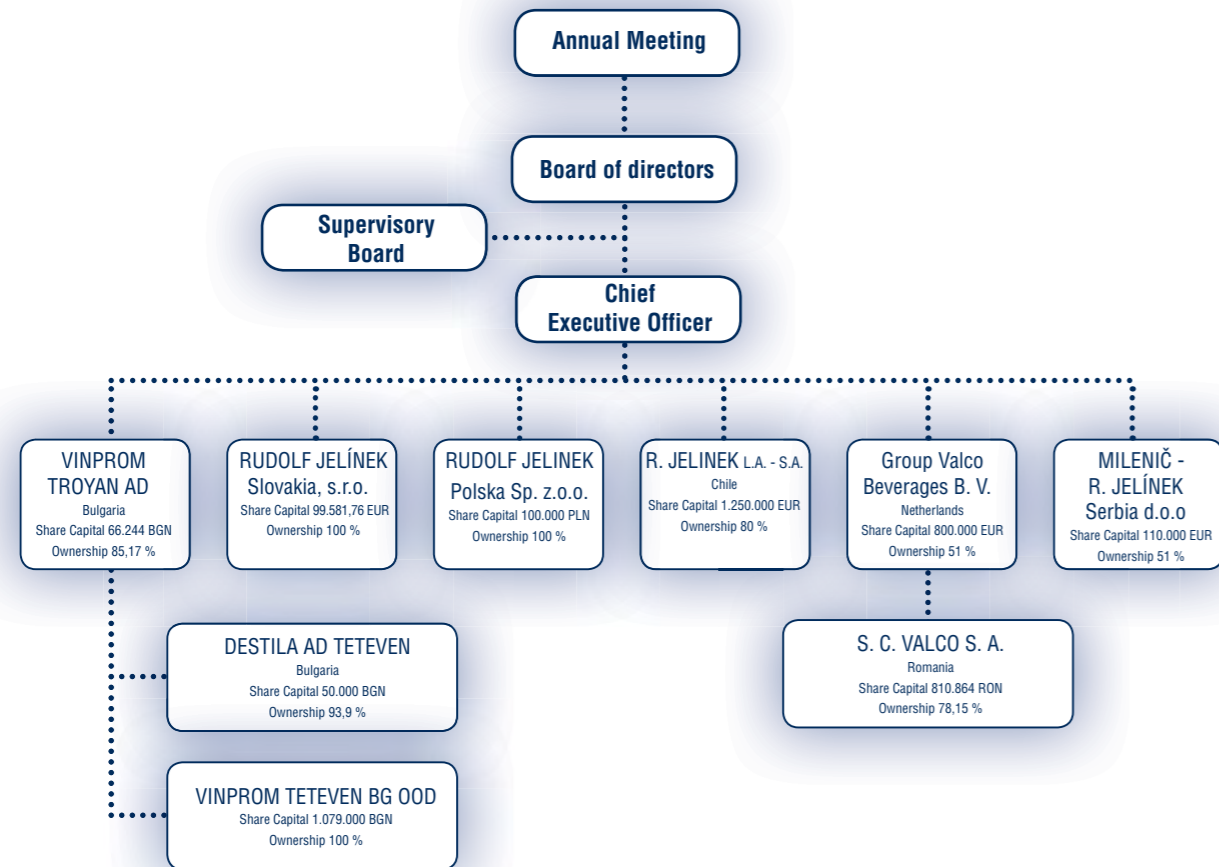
Annual Meeting

Board of directors

Supervisory Board

Chief Executive Officer

VINPROM TROYAN AD
Bulgaria
Share Capital 66.244 BGN
Ownership 85,17 %

RUDOLF JELÍNEK Slovakia, s.r.o.
Share Capital 99.581,76 EUR
Ownership 100 %

RUDOLF JELINEK Polska Sp. z.o.o.
Share Capital 100.000 PLN
Ownership 100 %

R. JELINEK L.A. - S.A.
Chile
Share Capital 1.250.000 EUR
Ownership 80 %

Group Valco Beverages B. V.
Netherlands
Share Capital 800.000 EUR
Ownership 51 %

MILENIČ - R. JELÍNEK Serbia d.o.o
Share Capital 110.000 EUR
Ownership 51 %

DESTILA AD TETEVEN
Bulgaria
Share Capital 50.000 BGN
Ownership 93,9 %

S. C. VALCO S. A.
Romania
Share Capital 810.864 RON
Ownership 78,15 %

VINPROM TETEVEN BG OOD
Share Capital 1.079.000 BGN
Ownership 100 %